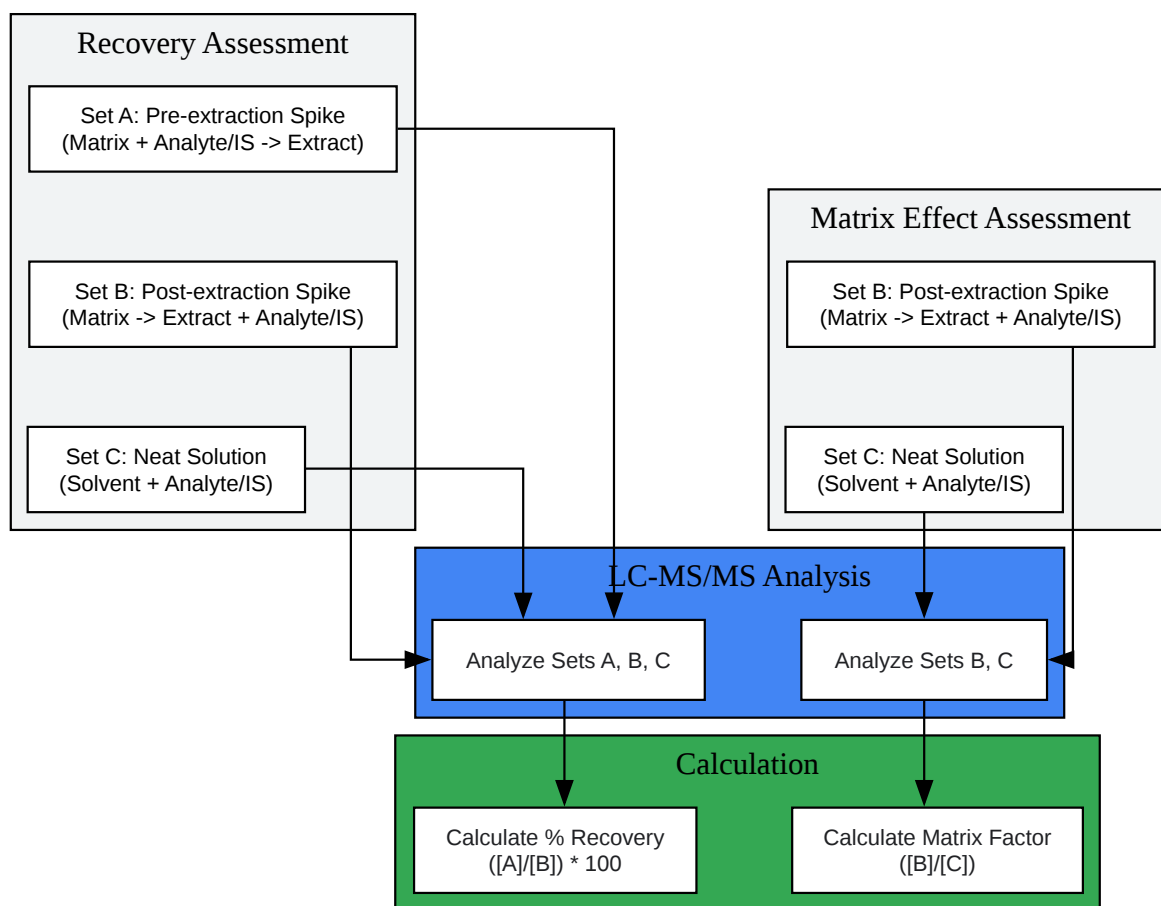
Recovery Assessment

Set A: Pre-extraction Spike
(Matrix + Analyte/IS -> Extract)

Set B: Post-extraction Spike
(Matrix -> Extract + Analyte/IS)

Set C: Neat Solution
(Solvent + Analyte/IS)

Matrix Effect Assessment

Set B: Post-extraction Spike
(Matrix -> Extract + Analyte/IS)

Set C: Neat Solution
(Solvent + Analyte/IS)

LC-MS/MS Analysis

Analyze Sets A, B, C

Analyze Sets B, C

Calculation

Calculate % Recovery
([A]/[B]) * 100

Calculate Matrix Factor
([B]/[C])